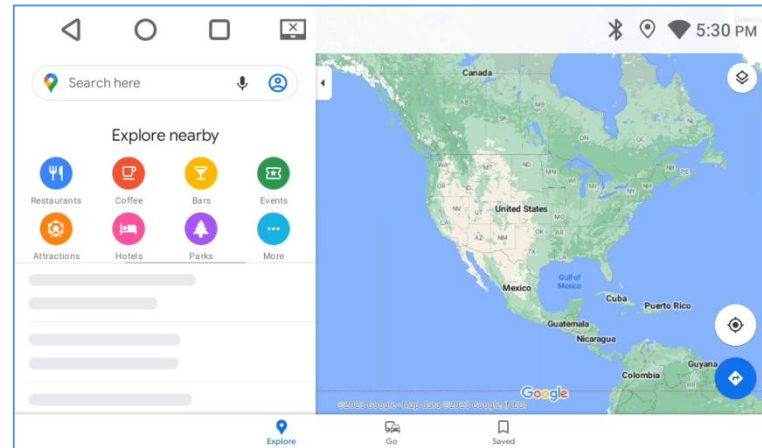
5:30 PM

Search here

Explore nearby

Restaurants
Coffee
Bars
Events
Attractions
Hotels
Parks
More

Canada
NV
United States
AZ
NM
Mexico
Gulf of Mexico
Cuba
Puerto Rico
Guatemala
Nicaragua
Colombia
Guyana

Google
©2023 Google · Map data ©2023 Google, INEGI

Explore
Go
Saved